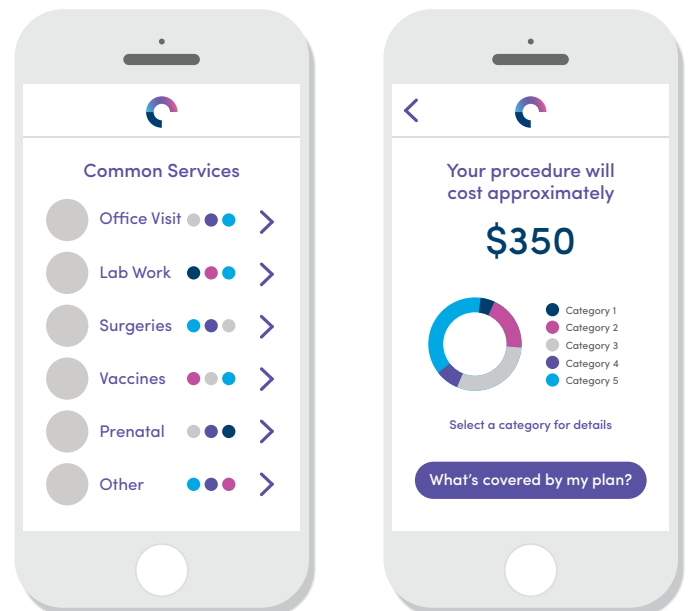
Common Services

Office Visit

Lab Work

Surgeries

Vaccines

Prenatal

Other

Your procedure will cost approximately

$350

Category 1
Category 2
Category 3
Category 4
Category 5

Select a category for details

What's covered by my plan?